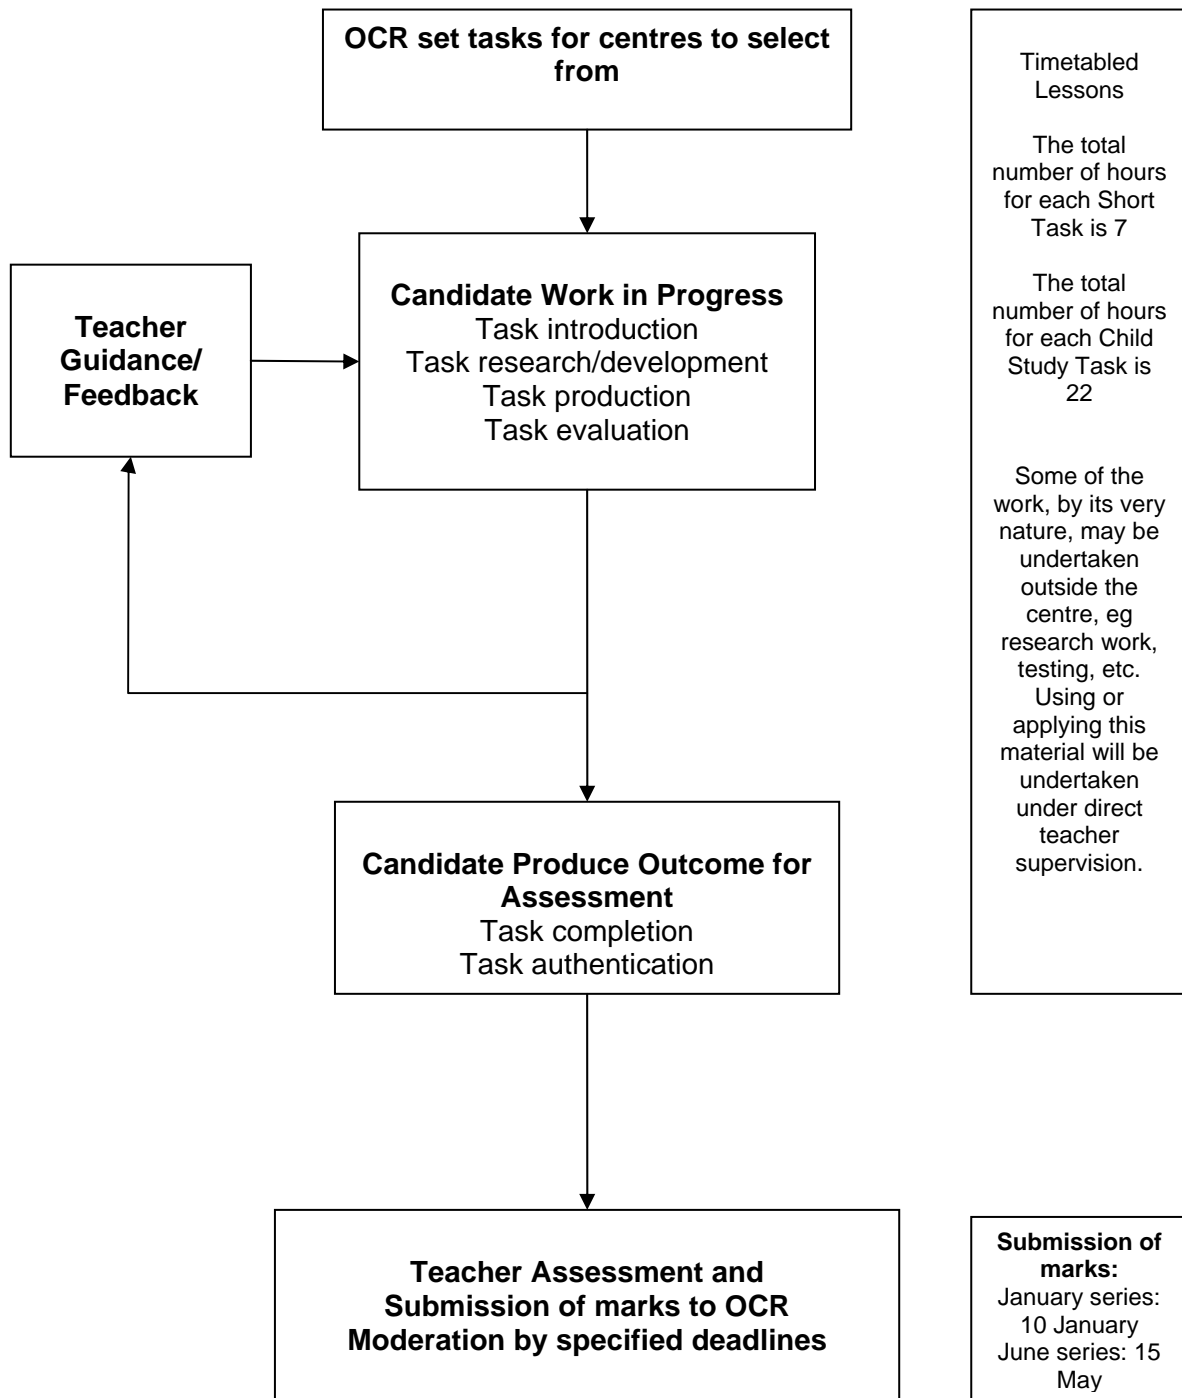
OCR set tasks for centres to select from

Teacher Guidance/ Feedback

Candidate Work in Progress
Task introduction
Task research/development
Task production
Task evaluation

Candidate Produce Outcome for Assessment
Task completion
Task authentication

Teacher Assessment and Submission of marks to OCR Moderation by specified deadlines

Timetabled Lessons

The total number of hours for each Short Task is 7

The total number of hours for each Child Study Task is 22

Some of the work, by its very nature, may be undertaken outside the centre, eg research work, testing, etc. Using or applying this material will be undertaken under direct teacher supervision.

Submission of marks:
January series: 10 January
June series: 15 May